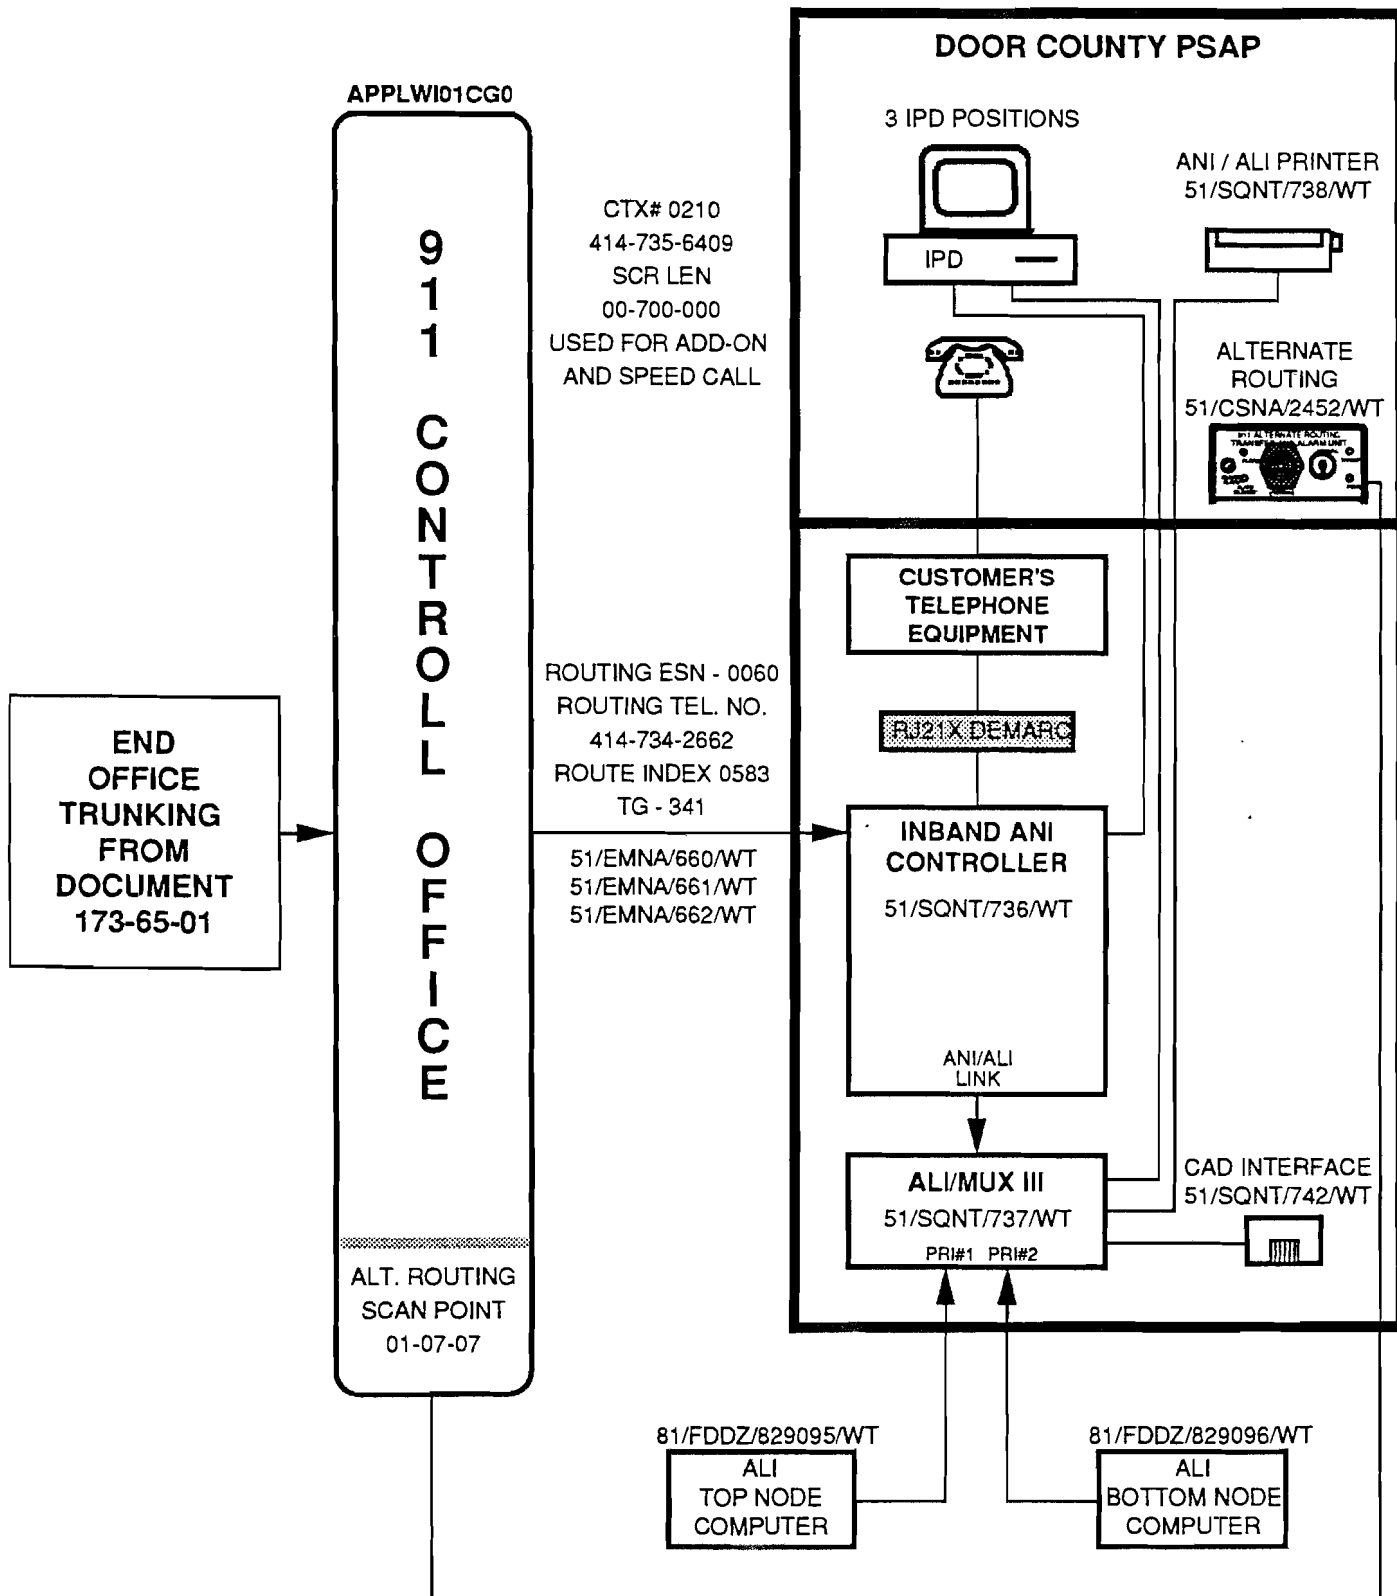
DOOR COUNTY PSAP

APPLWI01CG0

911 CONTROLL OFFICE

3 IPD POSITIONS

IPD

ANI / ALI PRINTER
51/SQNT/738/WT

CTX# 0210
414-735-6409
SCR LEN
00-700-000
USED FOR ADD-ON
AND SPEED CALL

ALTERNATE
ROUTING
51/CSNA/2452/WT

CUSTOMER'S
TELEPHONE
EQUIPMENT

RJ21X DEMARC

END
OFFICE
TRUNKING
FROM
DOCUMENT
173-65-01

ROUTING ESN - 0060
ROUTING TEL. NO.
414-734-2662
ROUTE INDEX 0583
TG - 341

51/EMNA/660/WT
51/EMNA/661/WT
51/EMNA/662/WT

INBAND ANI
CONTROLLER
51/SQNT/736/WT

ANI/ALI
LINK

ALI/MUX III
51/SQNT/737/WT
PRI#1 PRI#2

CAD INTERFACE
51/SQNT/742/WT

ALT. ROUTING
SCAN POINT
01-07-07

81/FDDZ/829095/WT
ALI
TOP NODE
COMPUTER

81/FDDZ/829096/WT
ALI
BOTTOM NODE
COMPUTER